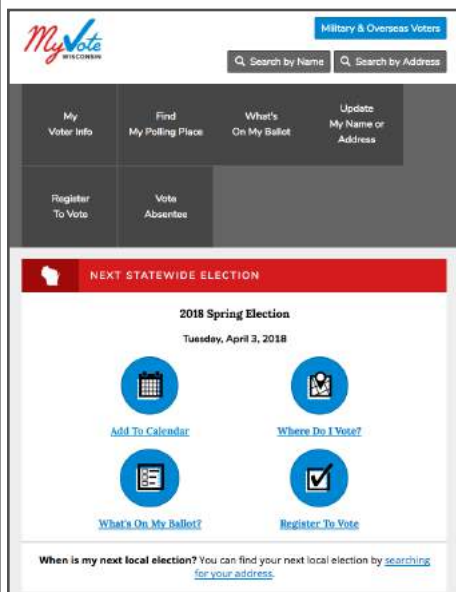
MyVote WISCONSIN

Military & Overseas Voters

Search by Name

Search by Address

My Voter Info

Find My Polling Place

What's On My Ballot

Update My Name or Address

Register To Vote

Vote Absentee

NEXT STATEWIDE ELECTION

2018 Spring Election

Tuesday, April 3, 2018

Add To Calendar

Where Do I Vote?

What's On My Ballot?

Register To Vote

When is my next local election? You can find your next local election by searching for your address.